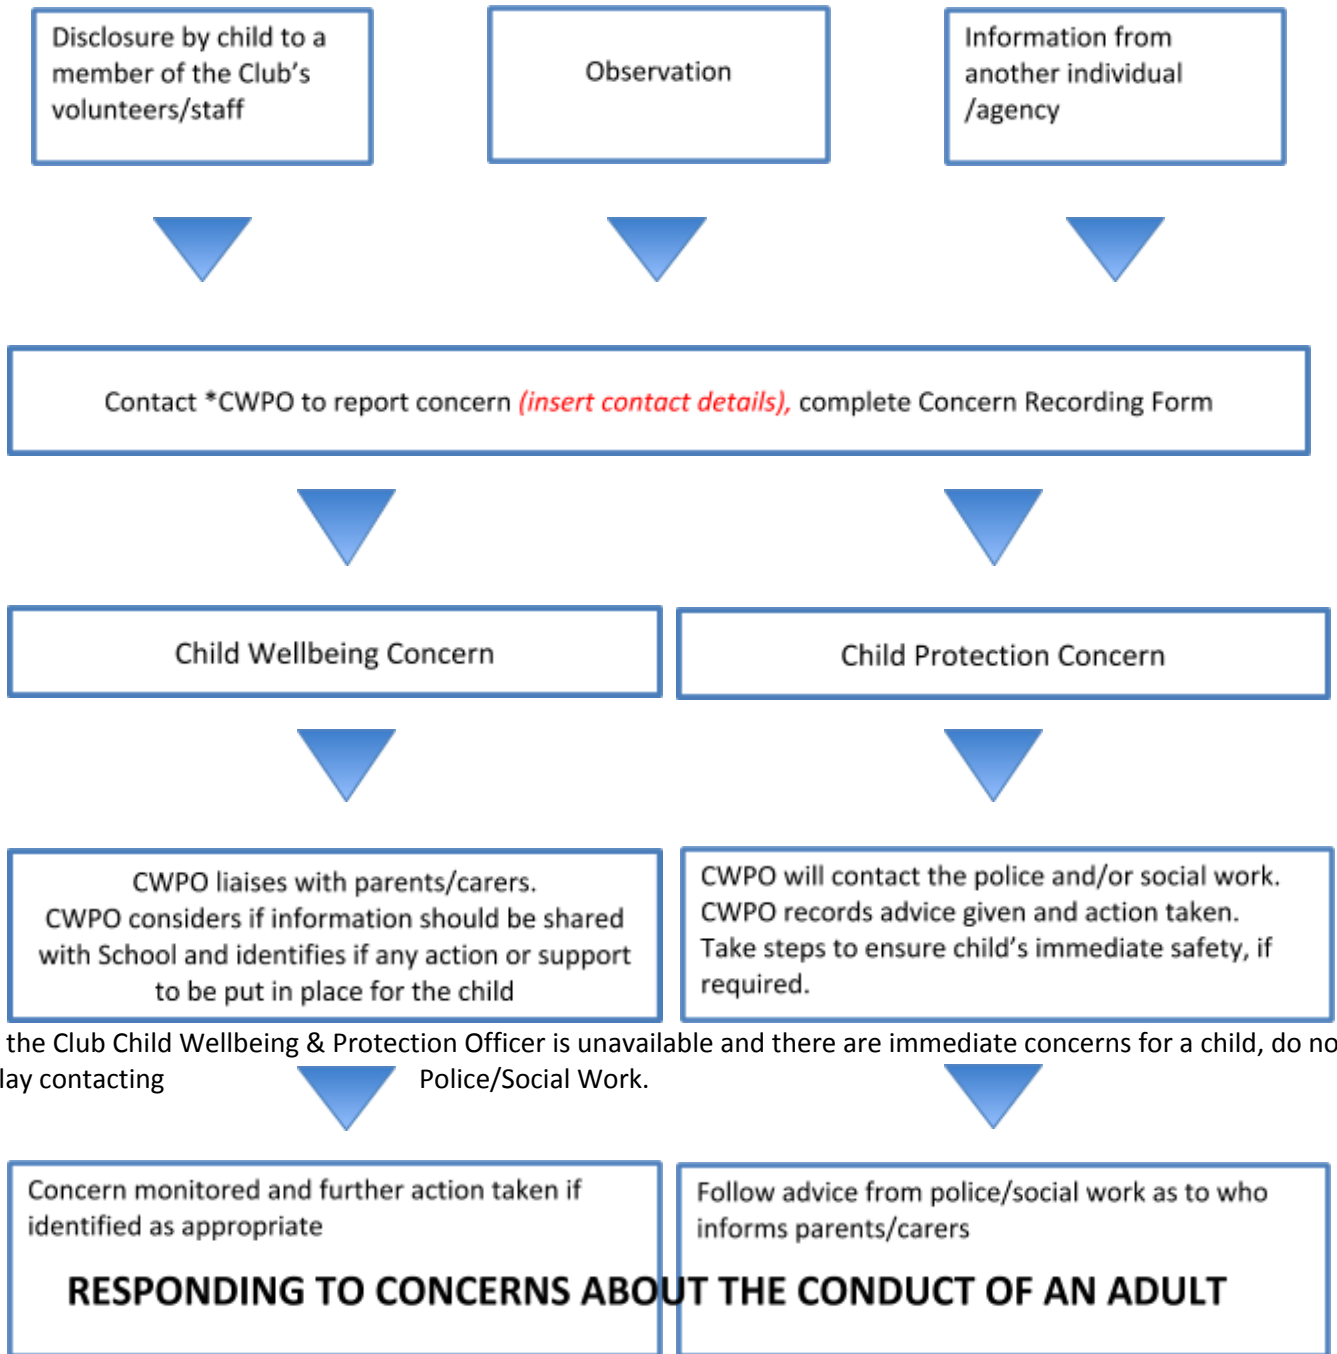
Disclosure by child to a member of the Club's volunteers/staff

Observation

Information from another individual /agency

Contact *CWPO to report concern (insert contact details), complete Concern Recording Form

Child Wellbeing Concern

Child Protection Concern

CWPO liaises with parents/carers. CWPO considers if information should be shared with School and identifies if any action or support to be put in place for the child

CWPO will contact the police and/or social work. CWPO records advice given and action taken. Take steps to ensure child's immediate safety, if required.

the Club Child Wellbeing & Protection Officer is unavailable and there are immediate concerns for a child, do no lay contacting Police/Social Work.

Concern monitored and further action taken if identified as appropriate

Follow advice from police/social work as to who informs parents/carers

RESPONDING TO CONCERNS ABOUT THE CONDUCT OF AN ADULT